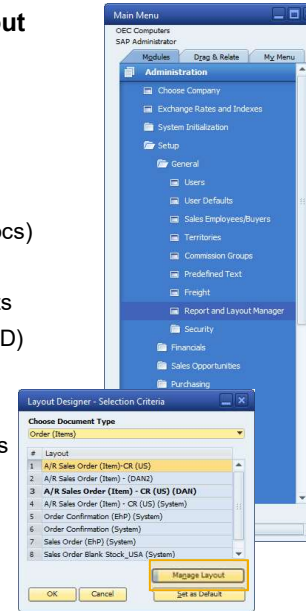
ut

ocs)

s
D)

s

Main Menu
OEC Computers
SAP Administrator
Modules
Drag & Relate
My Menu
Administration
Choose Company
Exchange Rates and Indexes
System Initialization
Setup
General
Users
User Defaults
Sales Employees/Buyers
Territories
Commission Groups
Predefined Text
Freight
Report and Layout Manager
Security
Financials
Sales Opportunities
Purchasing

Layout Designer - Selection Criteria
Choose Document Type
Order (Items)

| # | Layout |
|---|---|
| 1 | A/R Sales Order (Item)-CR (US) |
| 2 | A/R Sales Order (Item) - (DAN2) |
| 3 | A/R Sales Order (Item) - CR (US) (DAN) |
| 4 | A/R Sales Order (Item) - CR (US) (System) |
| 5 | Order Confirmation (EhP) (System) |
| 6 | Order Confirmation (System) |
| 7 | Sales Order (EhP) (System) |
| 8 | Sales Order Blank Stock_USA (System) |

Manage Layout
OK
Cancel
Set as Default